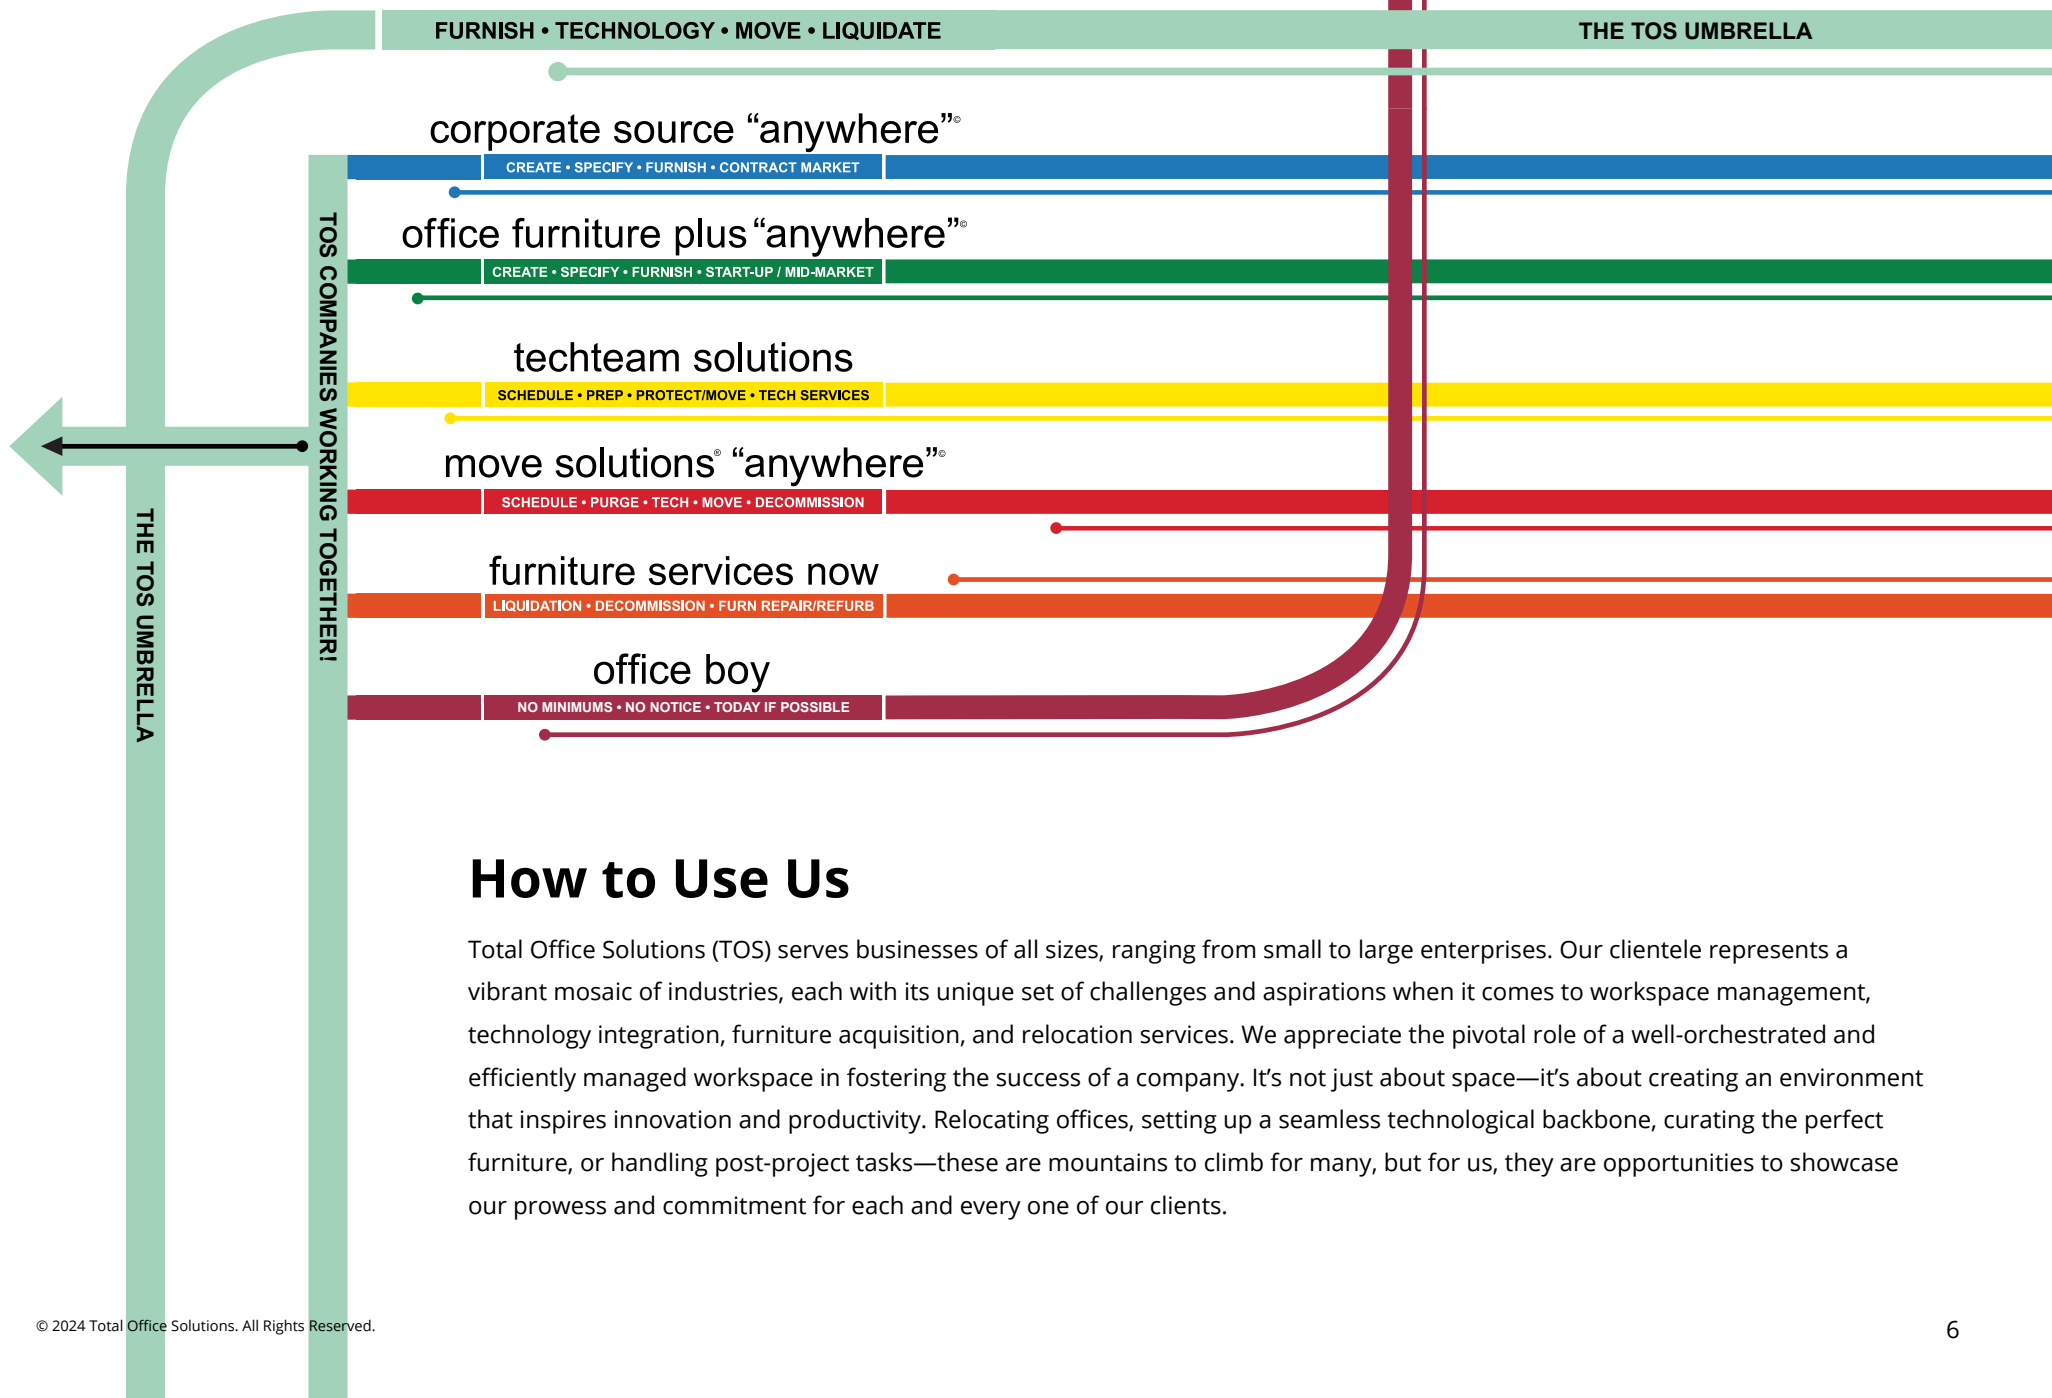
FURNISH • TECHNOLOGY • MOVE • LIQUIDATE

THE TOS UMBRELLA

corporate source “anywhere”©
CREATE • SPECIFY • FURNISH • CONTRACT MARKET

office furniture plus “anywhere”©
CREATE • SPECIFY • FURNISH • START-UP / MID-MARKET

techteam solutions
SCHEDULE • PREP • PROTECT/MOVE • TECH SERVICES

move solutions® “anywhere”©
SCHEDULE • PURGE • TECH • MOVE • DECOMMISSION

furniture services now
LIQUIDATION • DECOMMISSION • FURN REPAIR/REFURB

office boy
NO MINIMUMS • NO NOTICE • TODAY IF POSSIBLE

TOS COMPANIES WORKING TOGETHER!

THE TOS UMBRELLA

How to Use Us

Total Office Solutions (TOS) serves businesses of all sizes, ranging from small to large enterprises. Our clientele represents a vibrant mosaic of industries, each with its unique set of challenges and aspirations when it comes to workspace management, technology integration, furniture acquisition, and relocation services. We appreciate the pivotal role of a well-orchestrated and efficiently managed workspace in fostering the success of a company. It’s not just about space—it’s about creating an environment that inspires innovation and productivity. Relocating offices, setting up a seamless technological backbone, curating the perfect furniture, or handling post-project tasks—these are mountains to climb for many, but for us, they are opportunities to showcase our prowess and commitment for each and every one of our clients.

© 2024 Total Office Solutions. All Rights Reserved.

6